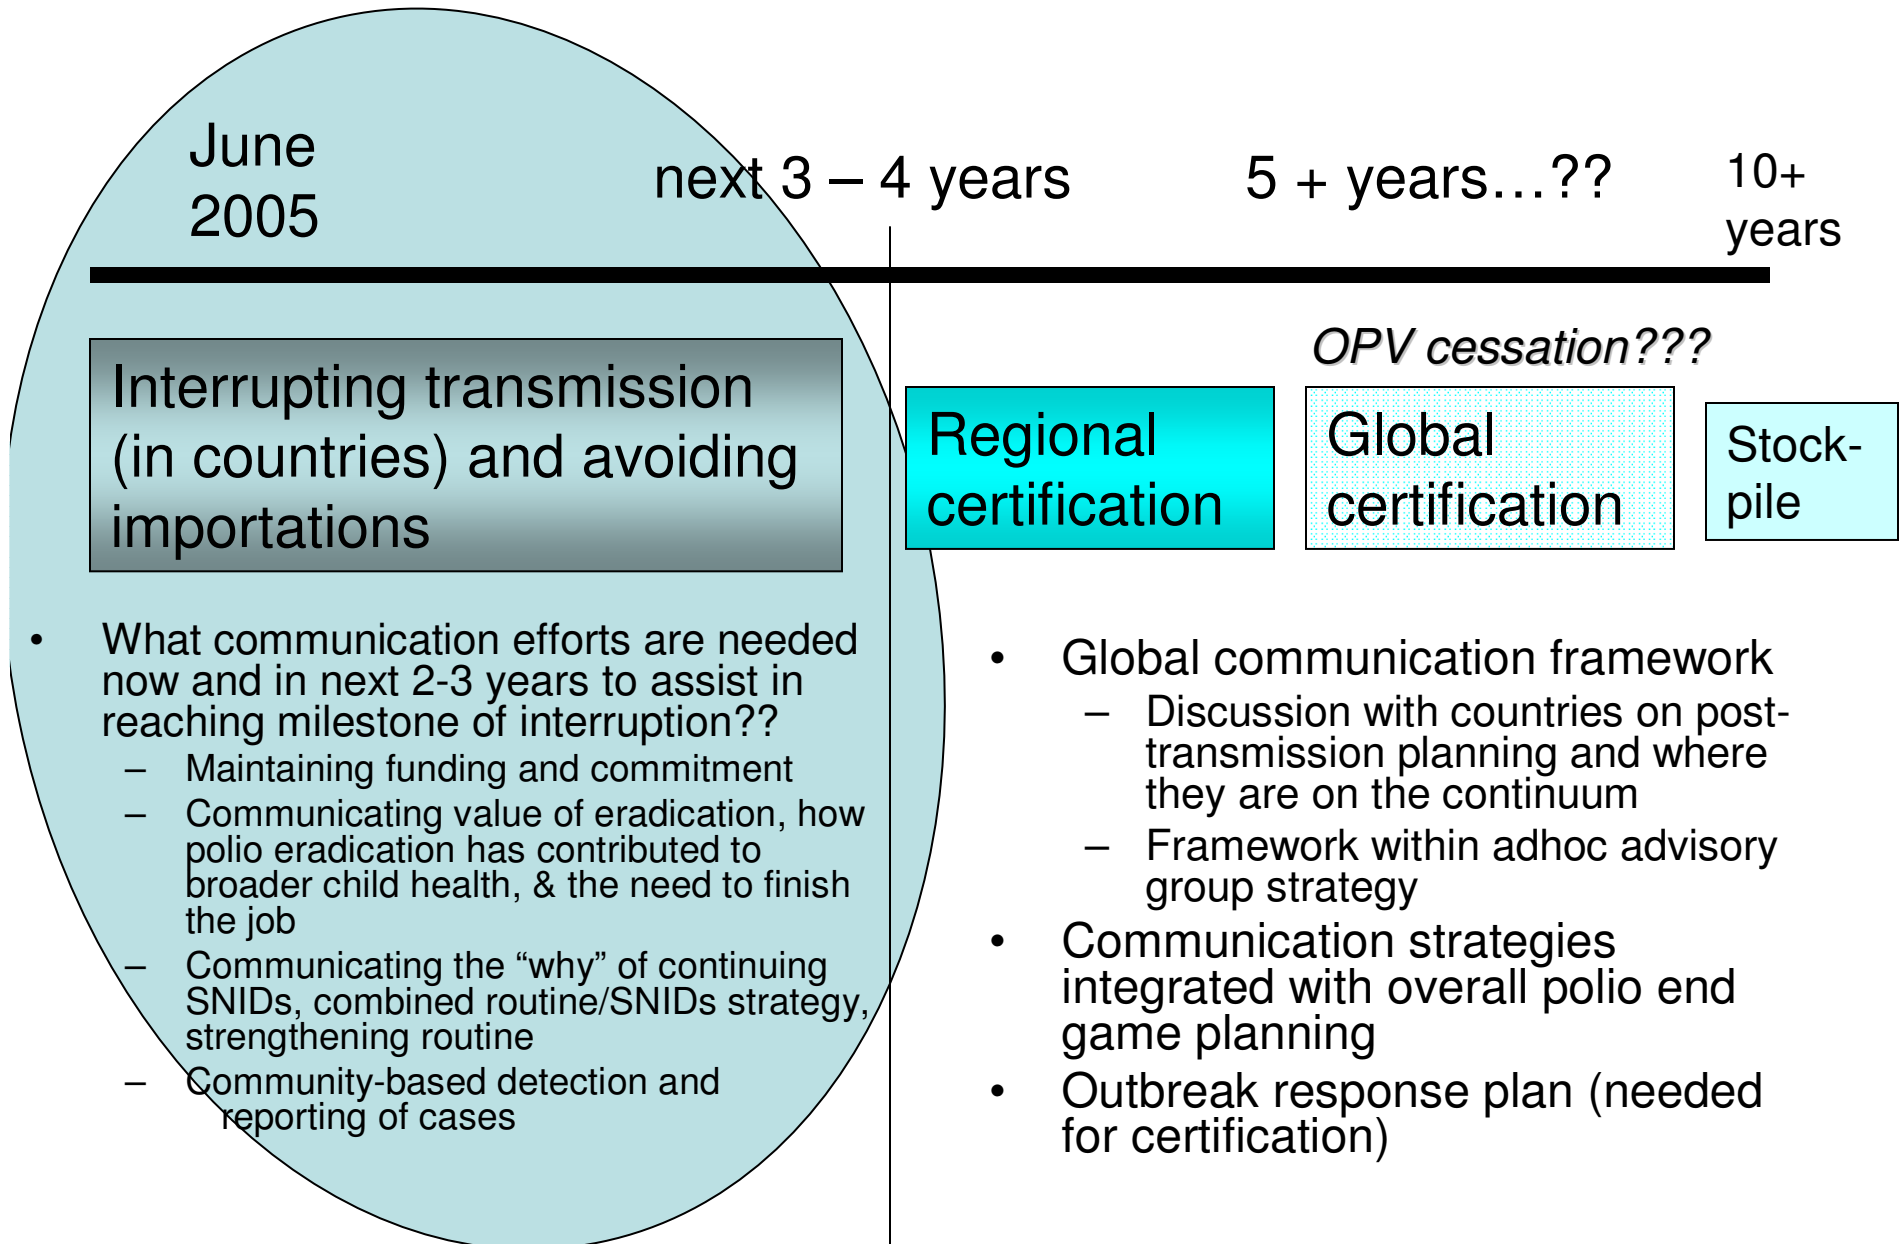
June 2005

next 3 – 4 years

5 + years…??

10+ years

OPV cessation???

Interrupting transmission (in countries) and avoiding importations

Regional certification

Global certification

Stock-pile

• What communication efforts are needed now and in next 2-3 years to assist in reaching milestone of interruption??
– Maintaining funding and commitment
– Communicating value of eradication, how polio eradication has contributed to broader child health, & the need to finish the job
– Communicating the “why” of continuing SNIDs, combined routine/SNIDs strategy, strengthening routine
– Community-based detection and reporting of cases

• Global communication framework
– Discussion with countries on post-transmission planning and where they are on the continuum
– Framework within adhoc advisory group strategy
• Communication strategies integrated with overall polio end game planning
• Outbreak response plan (needed for certification)